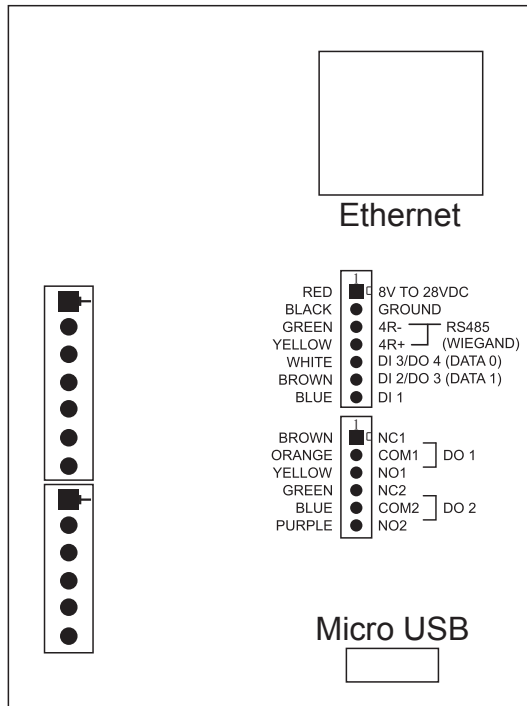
Ethernet

1
RED 8V TO 28VDC
BLACK GROUND
GREEN 4R- RS485
YELLOW 4R+ (WIEGAND)
WHITE DI 3/DO 4 (DATA 0)
BROWN DI 2/DO 3 (DATA 1)
BLUE DI 1

1
BROWN NC1
ORANGE COM1 DO 1
YELLOW NO1
GREEN NC2
BLUE COM2 DO 2
PURPLE NO2

Micro USB